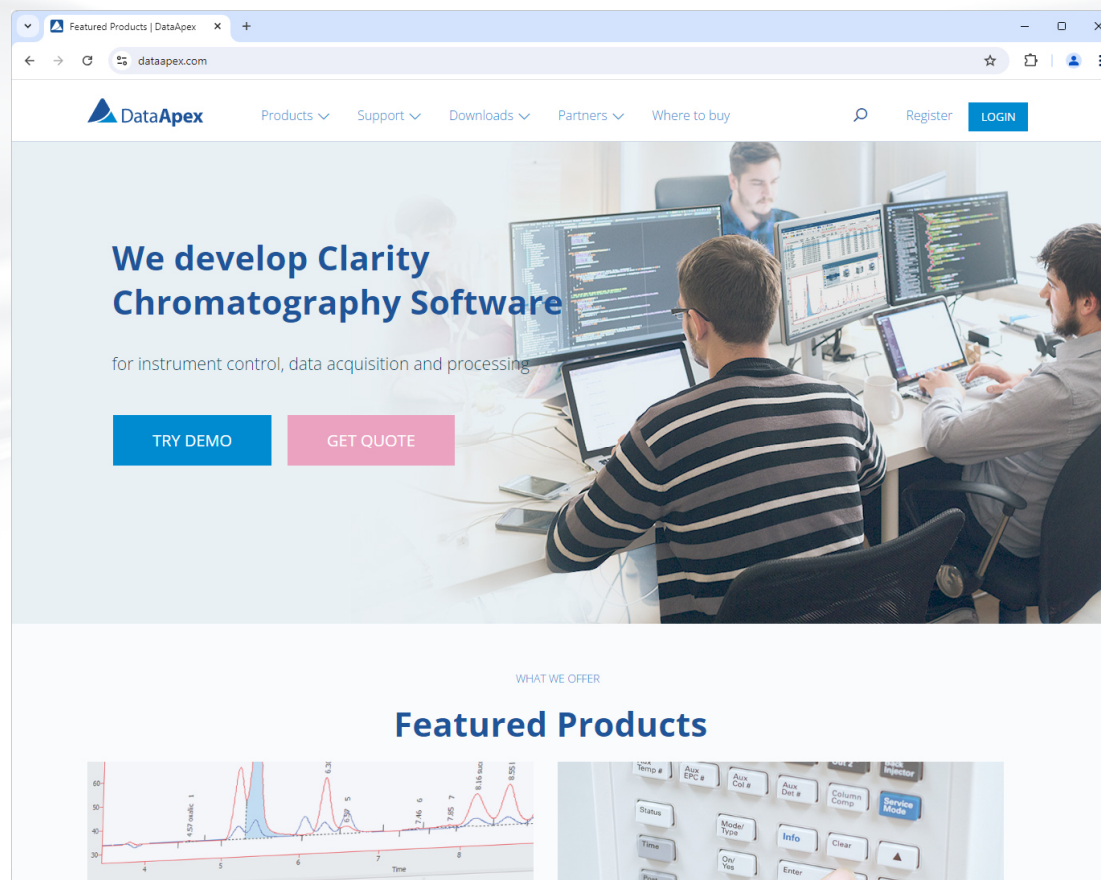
Featured Products | DataApex

dataapex.com

DataApex

Products Support Downloads Partners Where to buy

Register LOGIN

We develop Clarity Chromatography Software

for instrument control, data acquisition and processing

TRY DEMO GET QUOTE

WHAT WE OFFER

Featured Products

Time

Aux Temp # Aux EPC # Aux Col # Aux Det # Column Comp Service Mode Status Mode/ Type Info Clear Time On/ Yes Enter